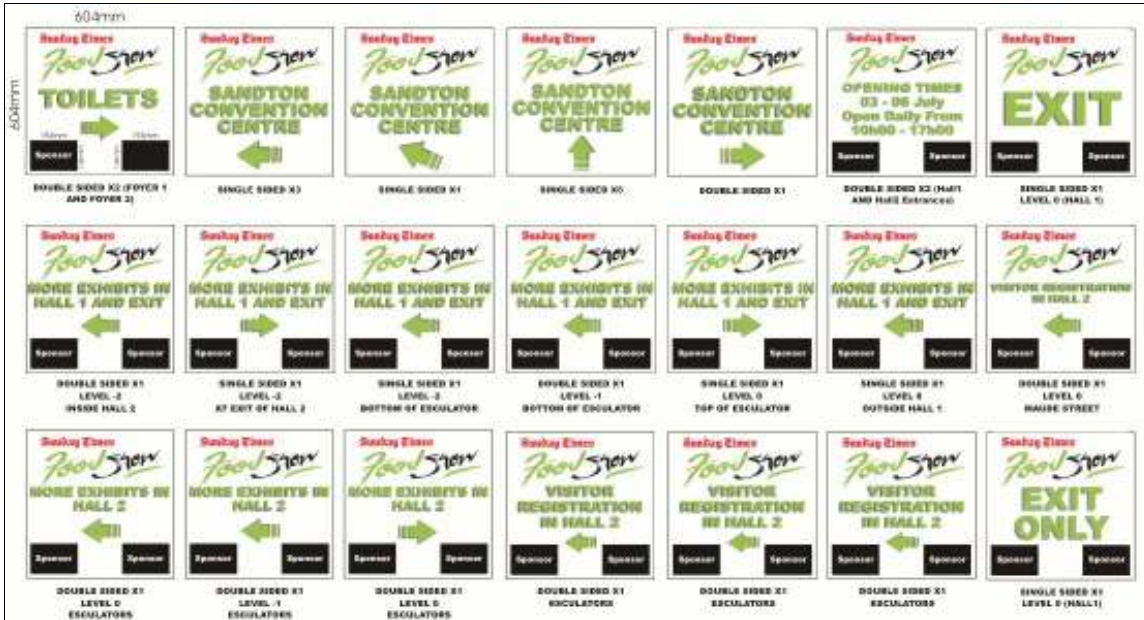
604mm

604mm

Sunday Times
Food Show
TOILETS
150mm
150mm
Sponsor
DOUBLE SIDED X2 (FOYER 1 AND FOYER 2)

Sunday Times
Food Show
SANDTON CONVENTION CENTRE
SINGLE SIDED X3

Sunday Times
Food Show
SANDTON CONVENTION CENTRE
SINGLE SIDED X1

Sunday Times
Food Show
SANDTON CONVENTION CENTRE
SINGLE SIDED X5

Sunday Times
Food Show
SANDTON CONVENTION CENTRE
DOUBLE SIDED X1

Sunday Times
Food Show
OPENING TIMES
03 - 06 July
Open Daily From
10h00 - 17h00
Sponsor
Sponsor
DOUBLE SIDED X2 (Hall1 AND Hall2 Entrances)

Sunday Times
Food Show
EXIT
Sponsor
Sponsor
SINGLE SIDED X1
LEVEL 0 (HALL 1)

Sunday Times
Food Show
MORE EXHIBITS IN HALL 1 AND EXIT
Sponsor
Sponsor
DOUBLE SIDED X1
LEVEL -2
INSIDE HALL 2

Sunday Times
Food Show
MORE EXHIBITS IN HALL 1 AND EXIT
Sponsor
Sponsor
SINGLE SIDED X1
LEVEL -2
AT EXIT OF HALL 2

Sunday Times
Food Show
MORE EXHIBITS IN HALL 1 AND EXIT
Sponsor
Sponsor
SINGLE SIDED X1
LEVEL -2
BOTTOM OF ESCULATOR

Sunday Times
Food Show
MORE EXHIBITS IN HALL 1 AND EXIT
Sponsor
Sponsor
DOUBLE SIDED X1
LEVEL -1
BOTTOM OF ESCULATOR

Sunday Times
Food Show
MORE EXHIBITS IN HALL 1 AND EXIT
Sponsor
Sponsor
SINGLE SIDED X1
LEVEL 0
TOP OF ESCULATOR

Sunday Times
Food Show
MORE EXHIBITS IN HALL 1 AND EXIT
Sponsor
Sponsor
SINGLE SIDED X1
LEVEL 0
OUTSIDE HALL 1

Sunday Times
Food Show
VISITOR REGISTRATION IN HALL 2
Sponsor
Sponsor
DOUBLE SIDED X1
LEVEL 0
MAUDE STREET

Sunday Times
Food Show
MORE EXHIBITS IN HALL 2
Sponsor
Sponsor
DOUBLE SIDED X1
LEVEL 0
ESCULATORS

Sunday Times
Food Show
MORE EXHIBITS IN HALL 2
Sponsor
Sponsor
DOUBLE SIDED X1
LEVEL -1
ESCULATORS

Sunday Times
Food Show
MORE EXHIBITS IN HALL 2
Sponsor
Sponsor
DOUBLE SIDED X1
LEVEL 0
ESCULATORS

Sunday Times
Food Show
VISITOR REGISTRATION IN HALL 2
Sponsor
Sponsor
DOUBLE SIDED X1
ESCULATORS

Sunday Times
Food Show
VISITOR REGISTRATION IN HALL 2
Sponsor
Sponsor
DOUBLE SIDED X1
ESCULATORS

Sunday Times
Food Show
VISITOR REGISTRATION IN HALL 2
Sponsor
Sponsor
DOUBLE SIDED X1
ESCULATORS

Sunday Times
Food Show
EXIT ONLY
Sponsor
Sponsor
SINGLE SIDED X1
LEVEL 0 (HALL1)